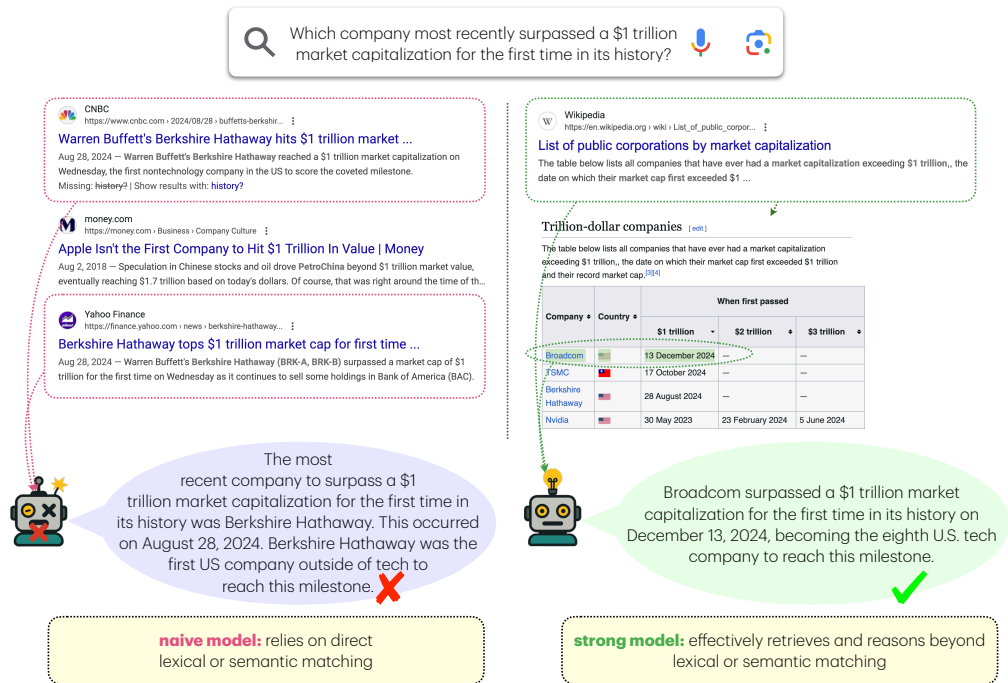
Which company most recently surpassed a $1 trillion market capitalization for the first time in its history?

CNBC
https://www.cnbc.com › 2024/08/28 › buffets-berkshir...
Warren Buffett's Berkshire Hathaway hits $1 trillion market ...
Aug 28, 2024 — Warren Buffett's Berkshire Hathaway reached a $1 trillion market capitalization on Wednesday, the first nontechnology company in the US to score the coveted milestone.
Missing: history? | Show results with: history?

money.com
https://money.com › Business › Company Culture
Apple Isn't the First Company to Hit $1 Trillion In Value | Money
Aug 2, 2018 — Speculation in Chinese stocks and oil drove PetroChina beyond $1 trillion market value, eventually reaching $1.7 trillion based on today's dollars. Of course, that was right around the time of th...

Yahoo Finance
https://finance.yahoo.com › news › berkshire-hathaway...
Berkshire Hathaway tops $1 trillion market cap for first time ...
Aug 28, 2024 — Warren Buffett's Berkshire Hathaway (BRK-A, BRK-B) surpassed a market cap of $1 trillion for the first time on Wednesday as it continues to sell some holdings in Bank of America (BAC).

Wikipedia
https://en.wikipedia.org › wiki › List_of_public_corpor...
List of public corporations by market capitalization
The table below lists all companies that have ever had a market capitalization exceeding $1 trillion,, the date on which their market cap first exceeded $1 ...

Trillion-dollar companies [ edit ]
The table below lists all companies that have ever had a market capitalization exceeding $1 trillion,, the date on which their market cap first exceeded $1 trillion and their record market cap.[3][4]

| Company | Country | When first passed $1 trillion | $2 trillion | $3 trillion |
|---|---|---|---|---|
| Broadcom | | 13 December 2024 | — | — |
| TSMC | | 17 October 2024 | — | — |
| Berkshire Hathaway | | 28 August 2024 | — | — |
| Nvidia | | 30 May 2023 | 23 February 2024 | 5 June 2024 |

The most recent company to surpass a $1 trillion market capitalization for the first time in its history was Berkshire Hathaway. This occurred on August 28, 2024. Berkshire Hathaway was the first US company outside of tech to reach this milestone.

Broadcom surpassed a $1 trillion market capitalization for the first time in its history on December 13, 2024, becoming the eighth U.S. tech company to reach this milestone.

naive model: relies on direct lexical or semantic matching

strong model: effectively retrieves and reasons beyond lexical or semantic matching